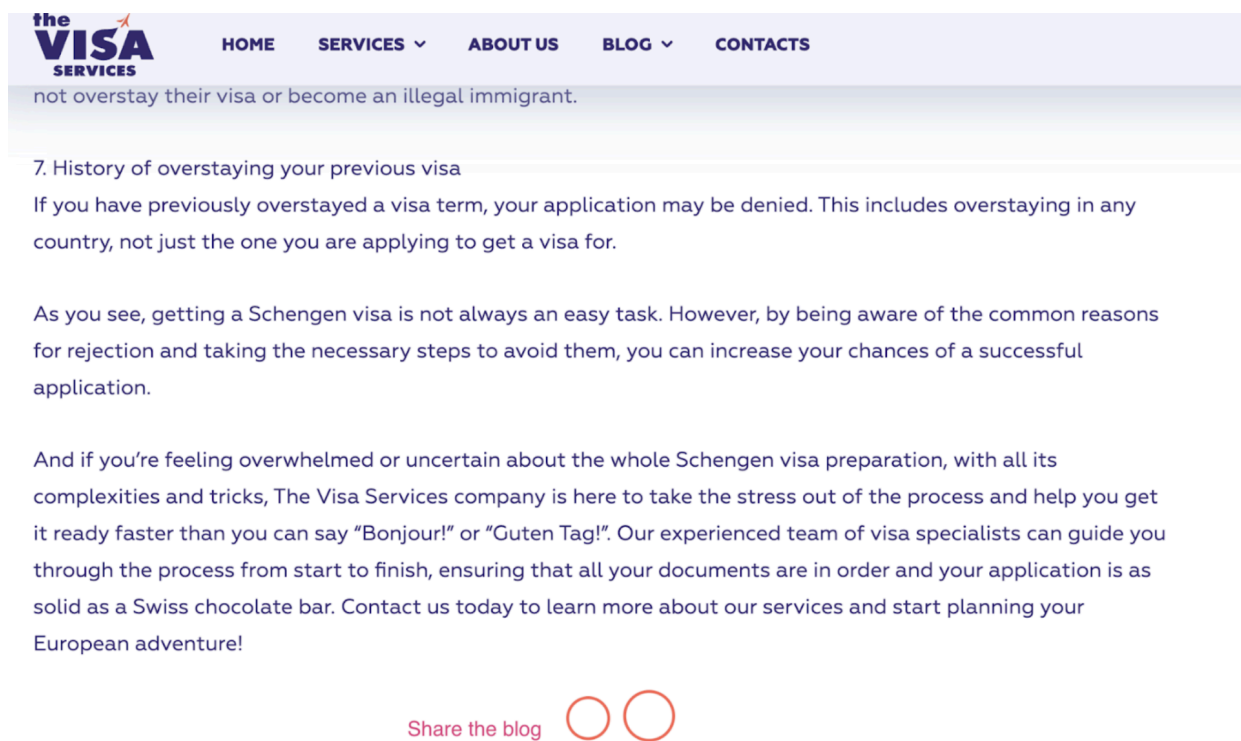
the VISA SERVICES

HOME SERVICES ABOUT US BLOG CONTACTS

not overstay their visa or become an illegal immigrant.

7. History of overstaying your previous visa
If you have previously overstayed a visa term, your application may be denied. This includes overstaying in any country, not just the one you are applying to get a visa for.

As you see, getting a Schengen visa is not always an easy task. However, by being aware of the common reasons for rejection and taking the necessary steps to avoid them, you can increase your chances of a successful application.

And if you're feeling overwhelmed or uncertain about the whole Schengen visa preparation, with all its complexities and tricks, The Visa Services company is here to take the stress out of the process and help you get it ready faster than you can say "Bonjour!" or "Guten Tag!". Our experienced team of visa specialists can guide you through the process from start to finish, ensuring that all your documents are in order and your application is as solid as a Swiss chocolate bar. Contact us today to learn more about our services and start planning your European adventure!

Share the blog